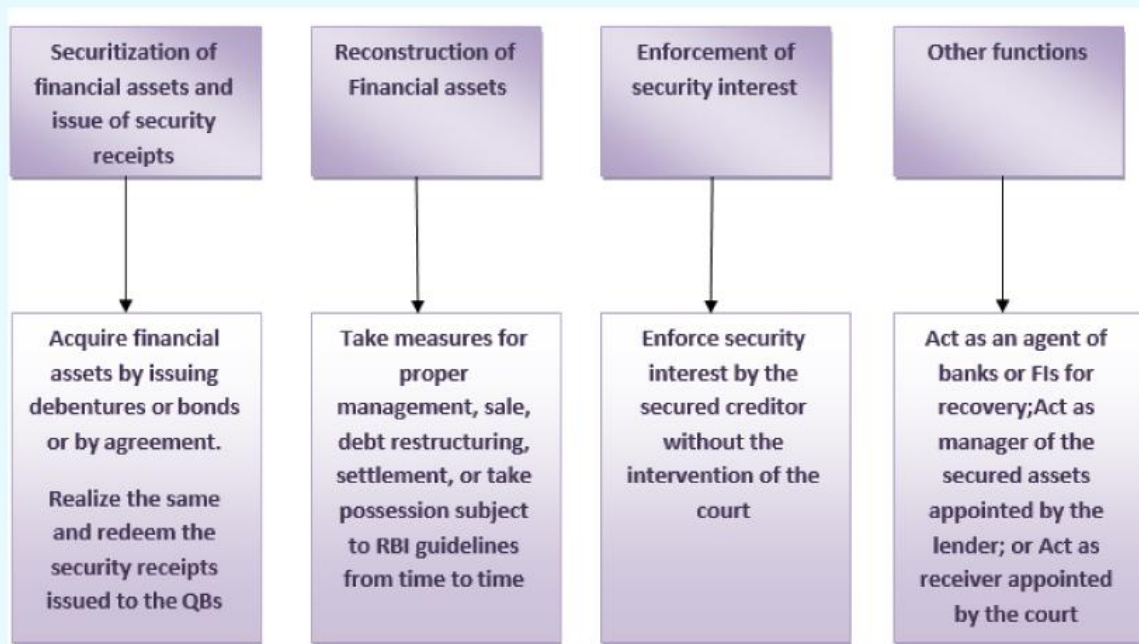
Securitization of financial assets and issue of security receipts

Acquire financial assets by issuing debentures or bonds or by agreement.

Realize the same and redeem the security receipts issued to the QBs

Reconstruction of Financial assets

Take measures for proper management, sale, debt restructuring, settlement, or take possession subject to RBI guidelines from time to time

Enforcement of security interest

Enforce security interest by the secured creditor without the intervention of the court

Other functions

Act as an agent of banks or FIs for recovery;Act as manager of the secured assets appointed by the lender; or Act as receiver appointed by the court